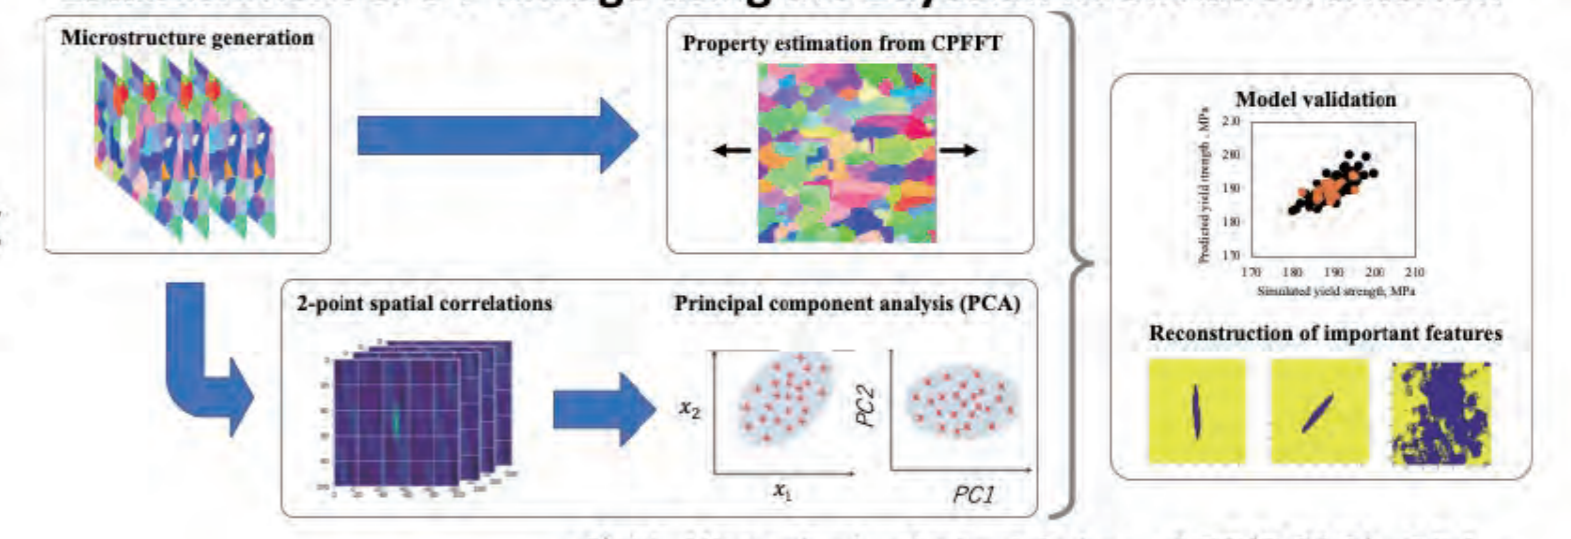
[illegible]

Microstructure generation

Property estimation from CPFFT

Model validation

Predicted yield strength, MPa

210
200
190
180
170

170 180 190 200 210

Simulated yield strength, MPa

2-point spatial correlations

Principal component analysis (PCA)

$x_2$

$x_1$

$PC2$

$PC1$

Reconstruction of important features

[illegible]